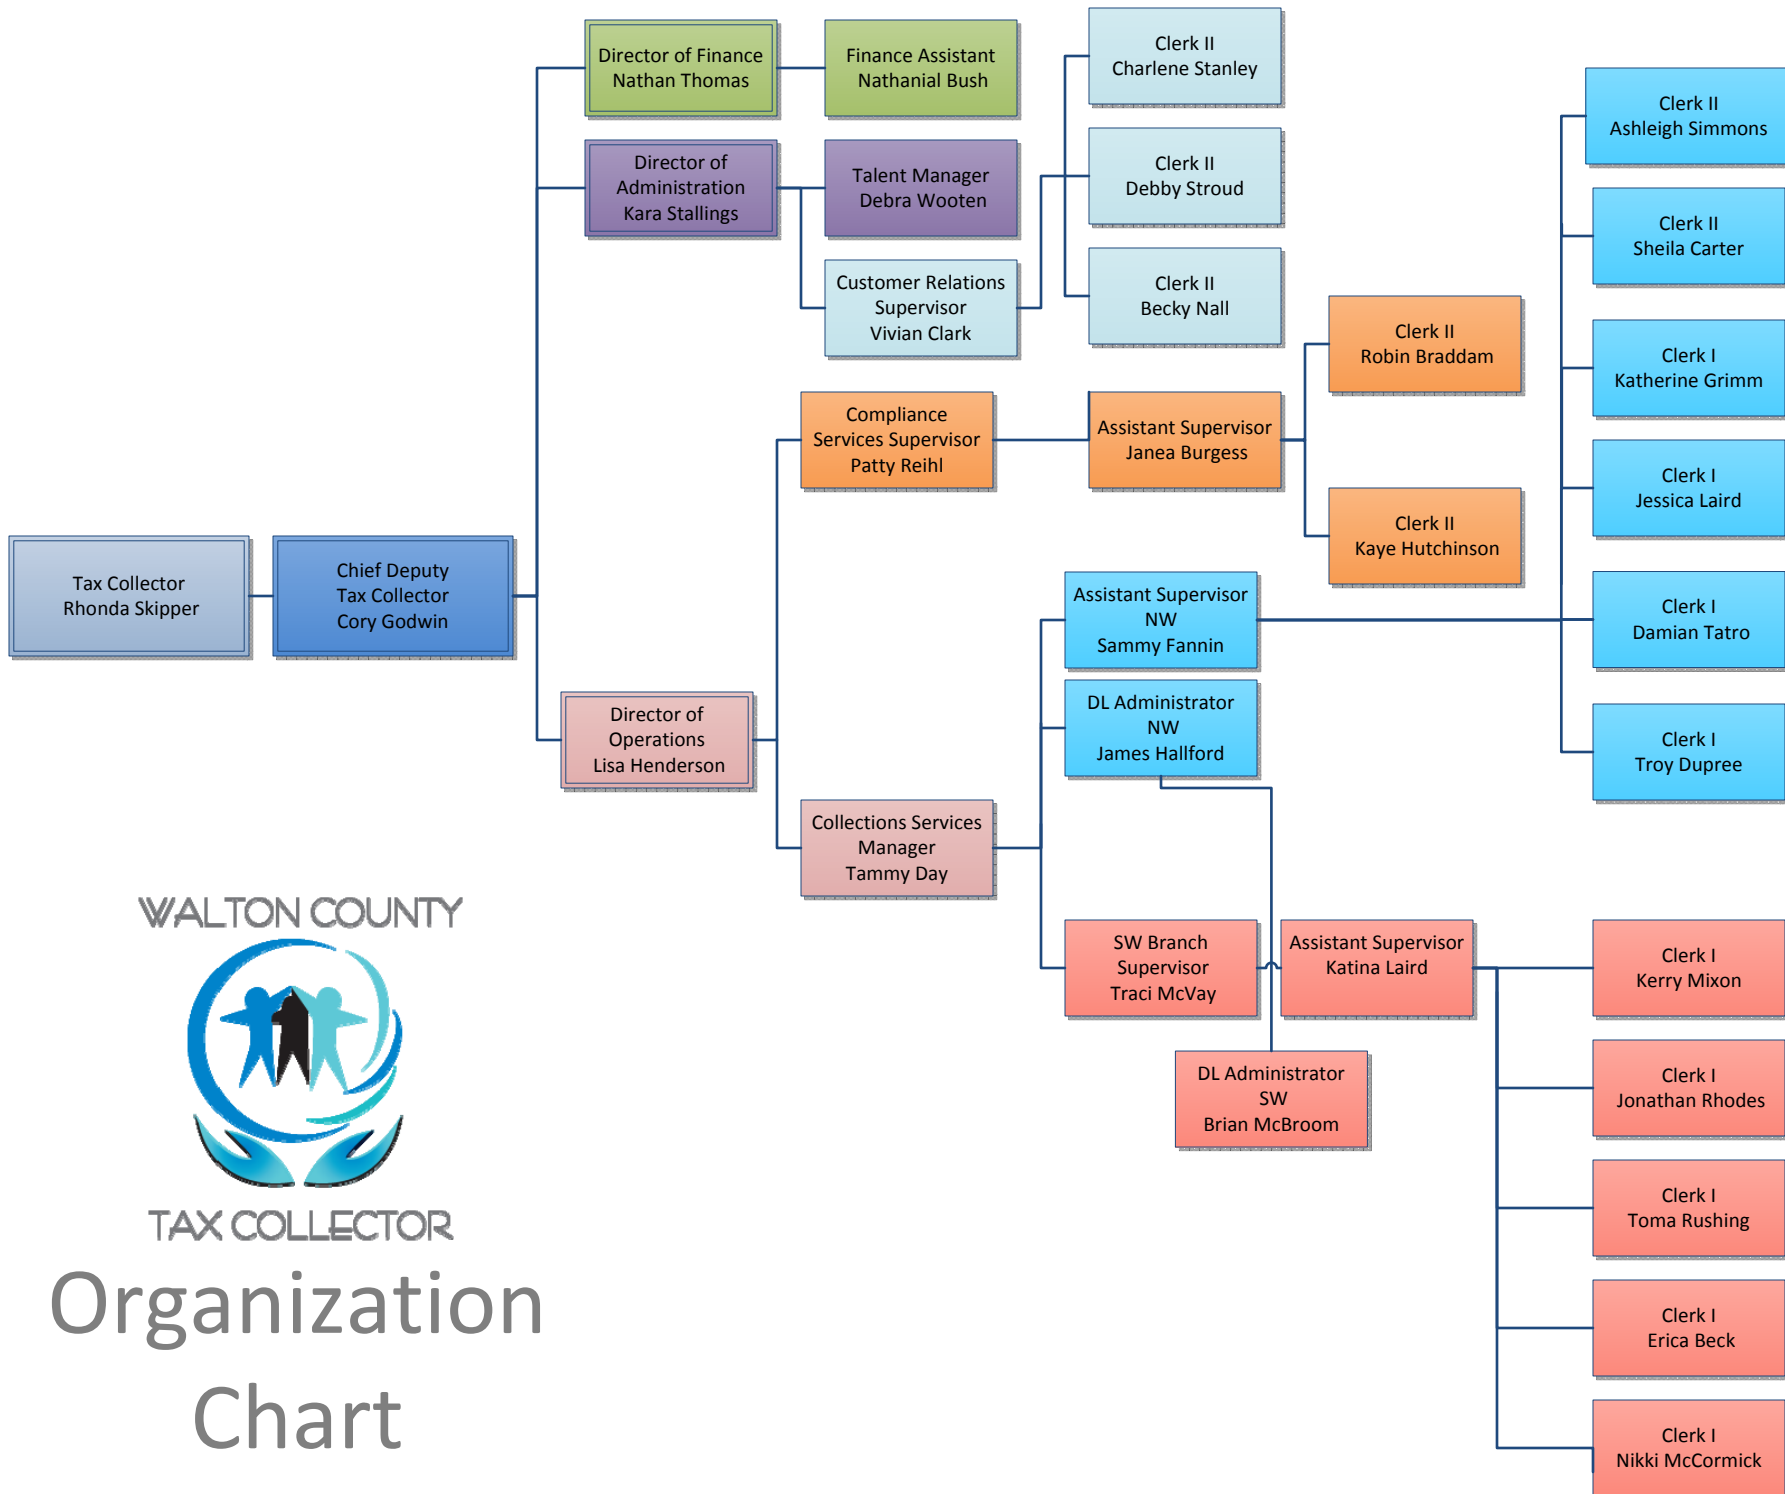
Director of Finance
Nathan Thomas

Finance Assistant
Nathanial Bush

Clerk II
Charlene Stanley

Director of Administration
Kara Stallings

Talent Manager
Debra Wooten

Clerk II
Debby Stroud

Clerk II
Ashleigh Simmons

Clerk II
Sheila Carter

Customer Relations Supervisor
Vivian Clark

Clerk II
Becky Nall

Clerk II
Robin Braddam

Clerk I
Katherine Grimm

Compliance Services Supervisor
Patty Reihl

Assistant Supervisor
Janea Burgess

Clerk I
Jessica Laird

Clerk II
Kaye Hutchinson

Tax Collector
Rhonda Skipper

Chief Deputy Tax Collector
Cory Godwin

Assistant Supervisor
NW
Sammy Fannin

Clerk I
Damian Tatro

DL Administrator
NW
James Hallford

Director of Operations
Lisa Henderson

Clerk I
Troy Dupree

Collections Services Manager
Tammy Day

WALTON COUNTY

TAX COLLECTOR

Organization Chart

SW Branch Supervisor
Traci McVay

Assistant Supervisor
Katina Laird

Clerk I
Kerry Mixon

DL Administrator
SW
Brian McBroom

Clerk I
Jonathan Rhodes

Clerk I
Toma Rushing

Clerk I
Erica Beck

Clerk I
Nikki McCormick